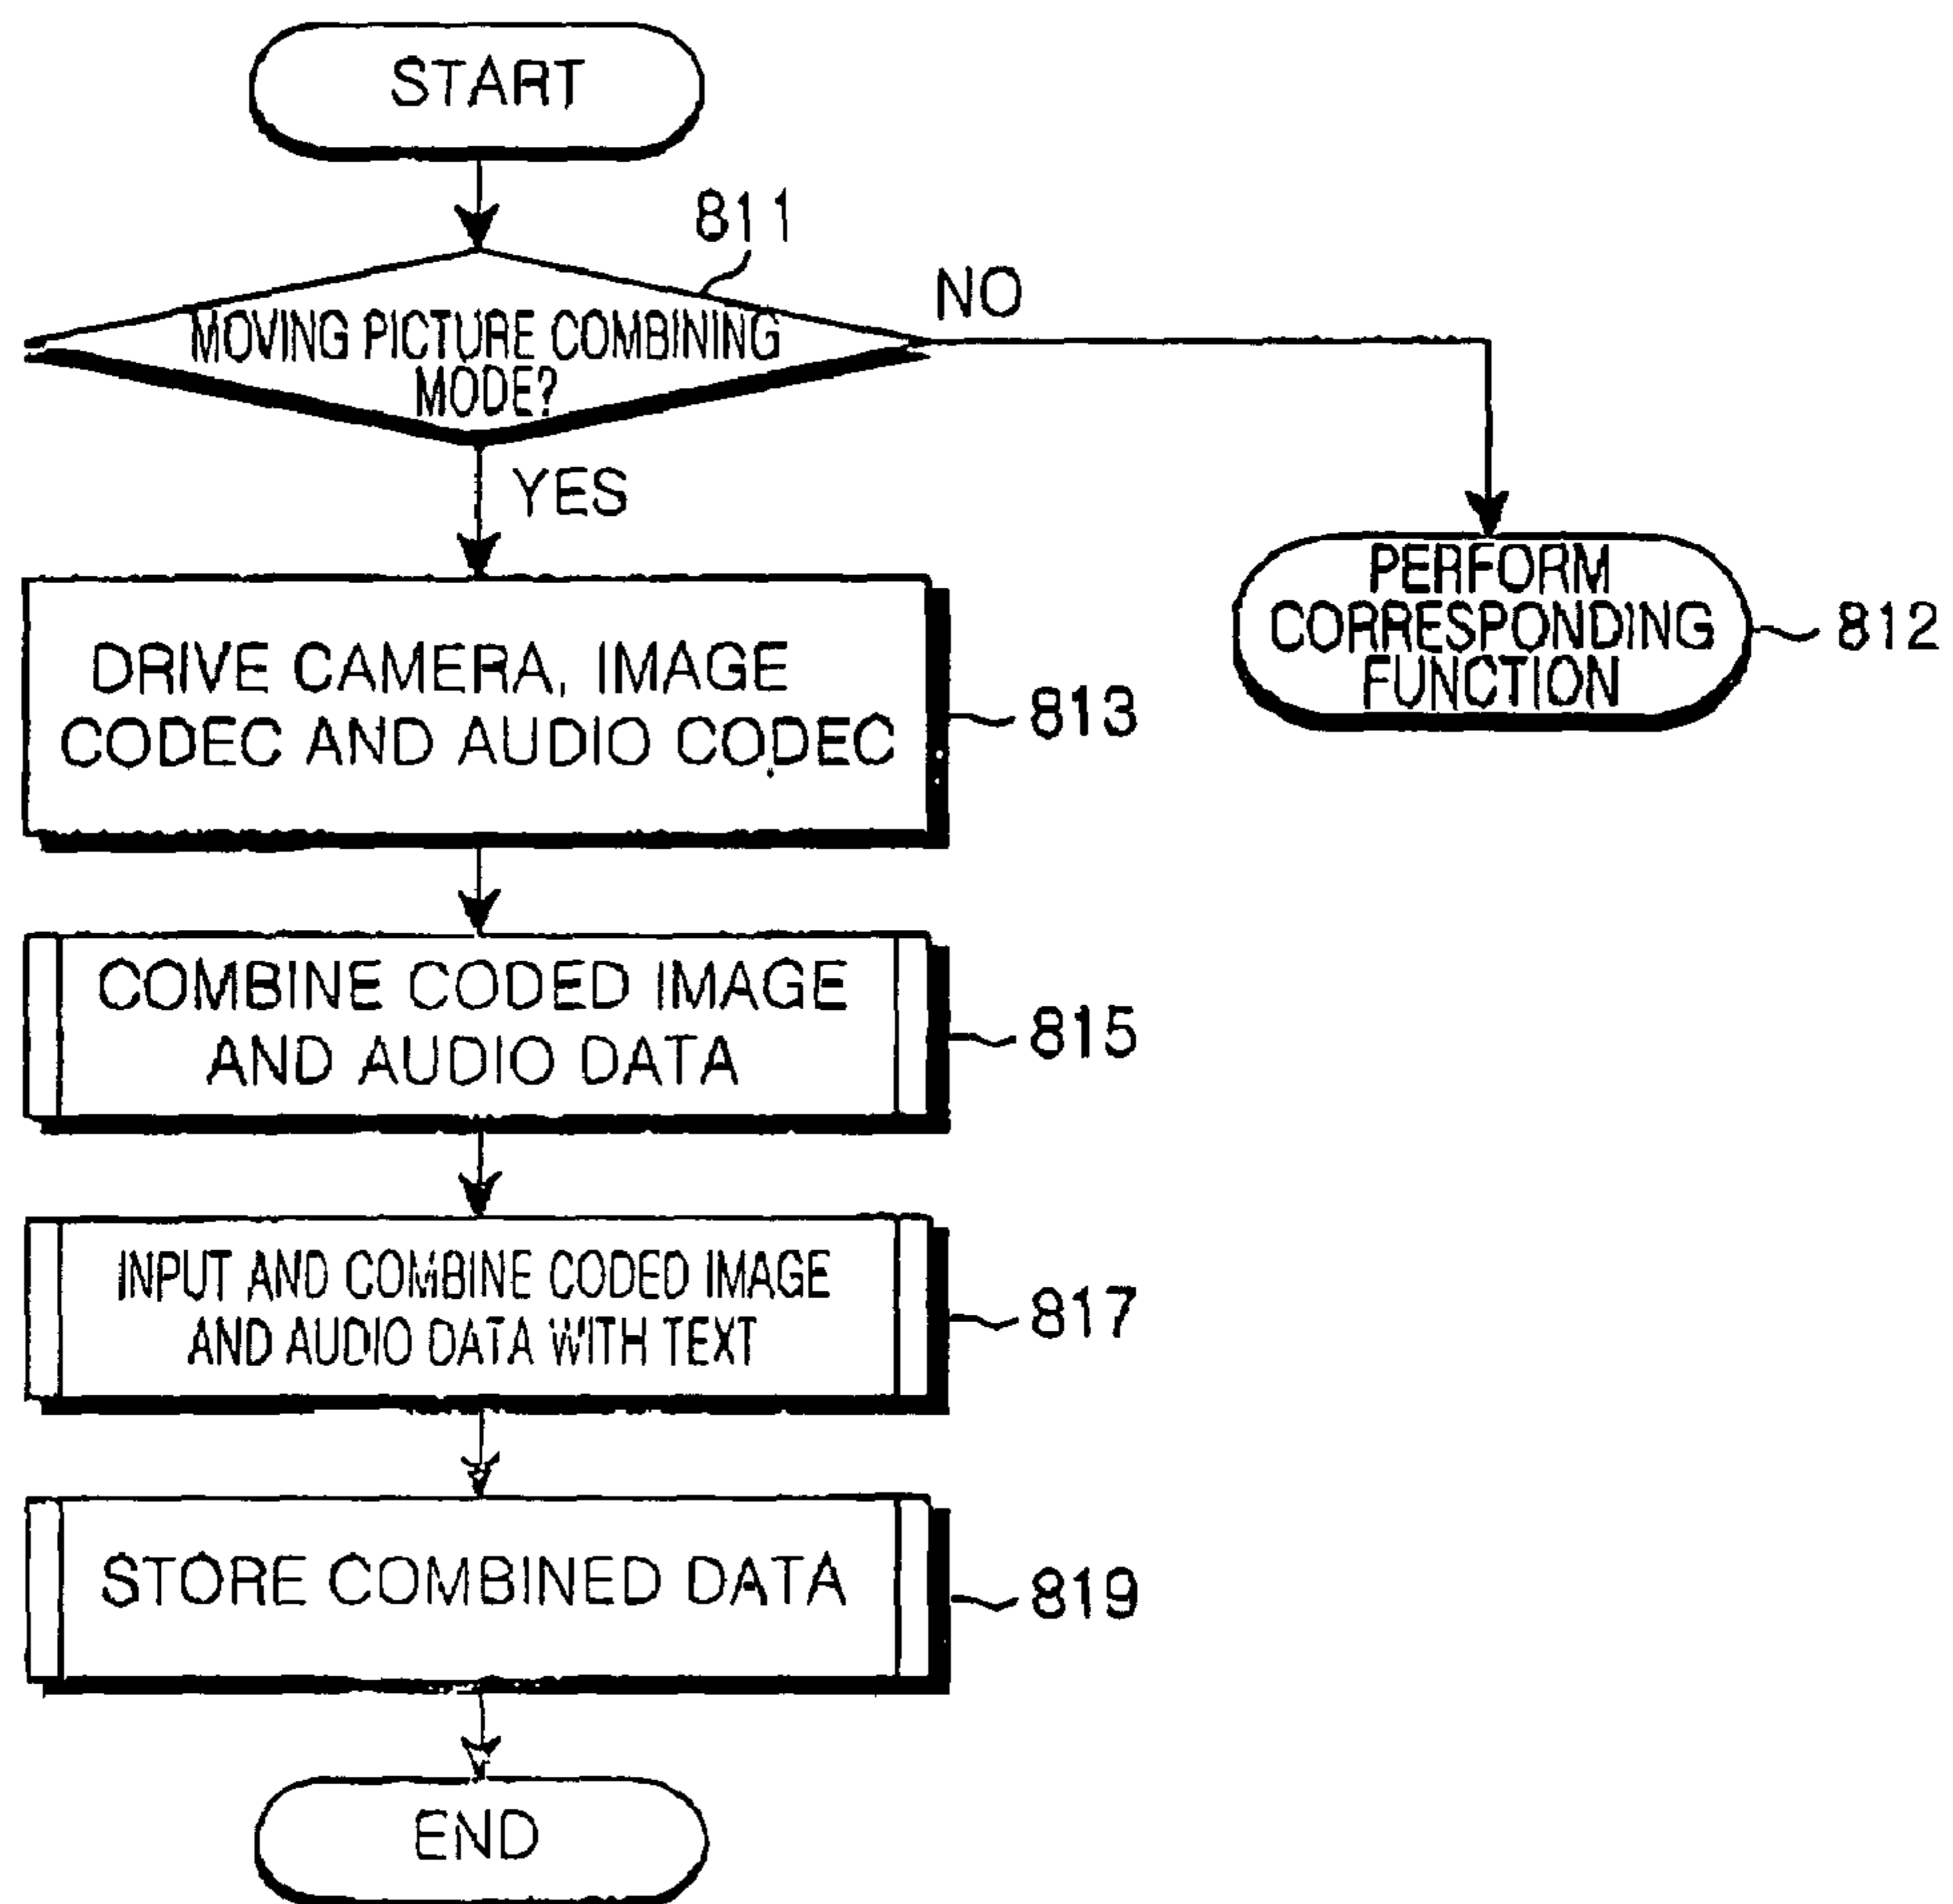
START

811

MOVING PICTURE COMBINING MODE?

NO

YES

PERFORM CORRESPONDING FUNCTION

812

DRIVE CAMERA, IMAGE CODEC AND AUDIO CODEC

813

COMBINE CODED IMAGE AND AUDIO DATA

815

INPUT AND COMBINE CODED IMAGE AND AUDIO DATA WITH TEXT

817

STORE COMBINED DATA

819

END